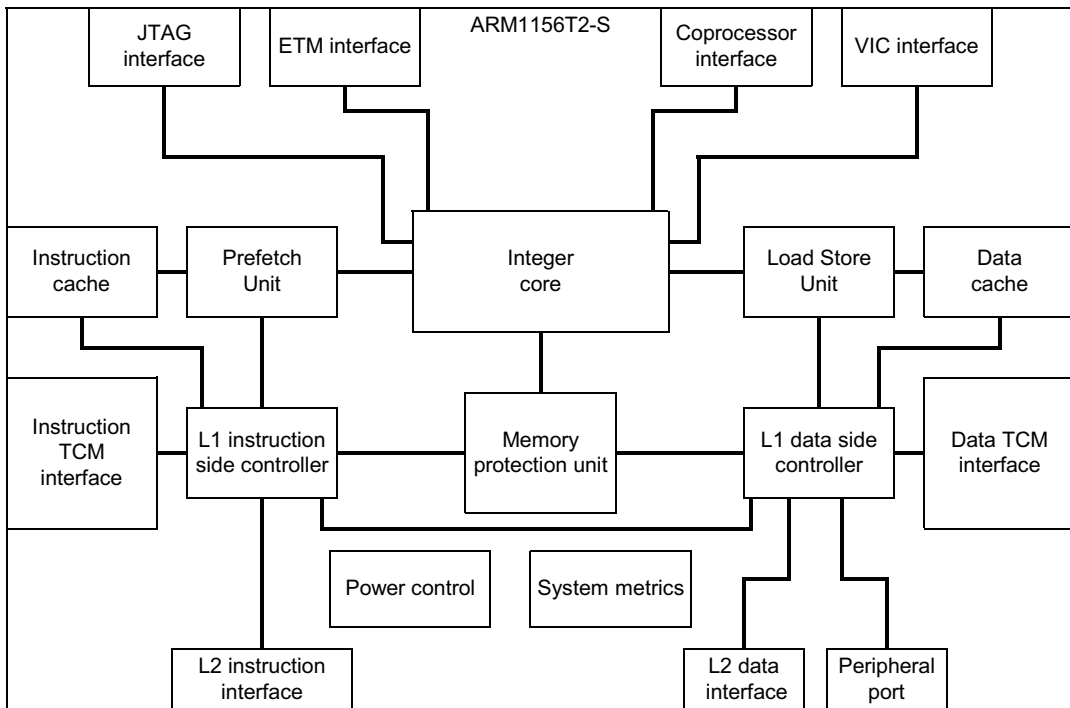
JTAG interface

ETM interface

ARM1156T2-S

Coprocessor interface

VIC interface

Instruction cache

Prefetch Unit

Integer core

Load Store Unit

Data cache

Instruction TCM interface

L1 instruction side controller

Memory protection unit

L1 data side controller

Data TCM interface

Power control

System metrics

L2 instruction interface

L2 data interface

Peripheral port